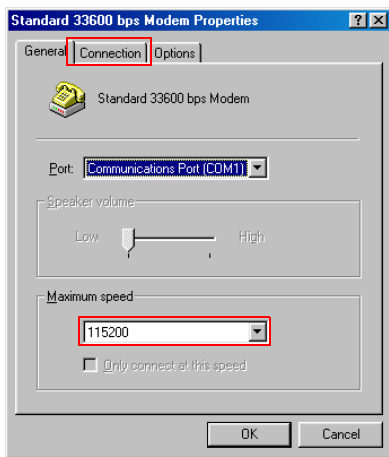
Standard 33600 bps Modem Properties

?
X

General
Connection
Options

Standard 33600 bps Modem

Port: Communications Port (COM1)

Speaker volume
Low
High

Maximum speed
115200

Only connect at this speed

OK
Cancel